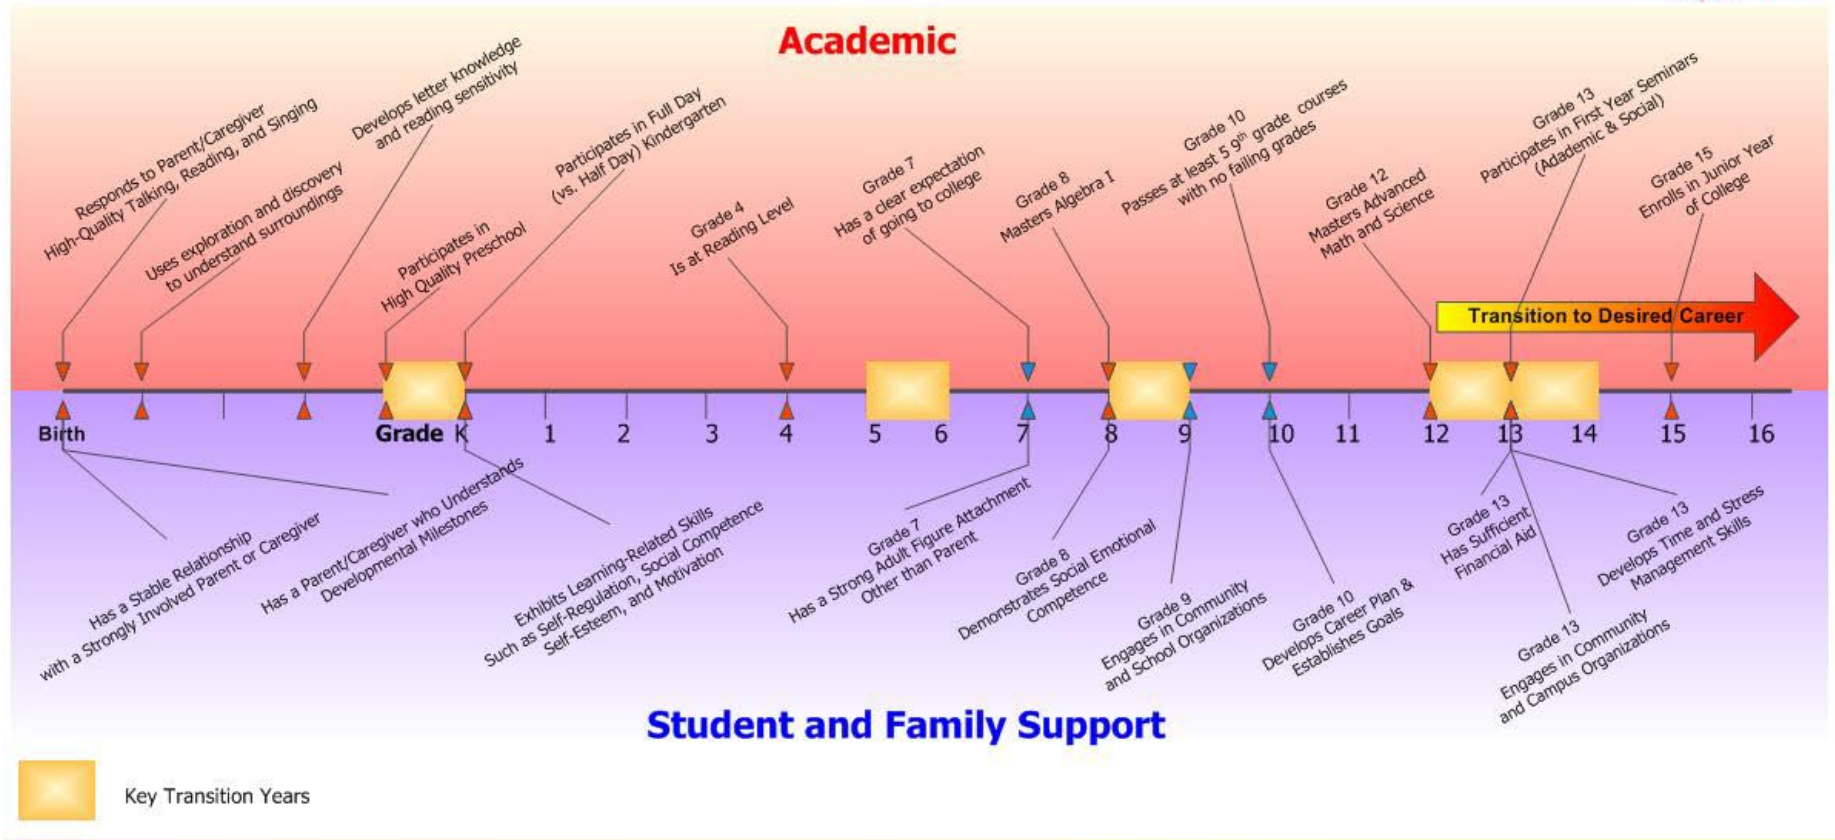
Academic

Responds to Parent/Caregiver High-Quality Talking, Reading, and Singing

Uses exploration and discovery to understand surroundings

Develops letter knowledge and reading sensitivity

Participates in High Quality Preschool

Participates in Full Day (vs. Half Day) Kindergarten

Grade 4 Is at Reading Level

Grade 7 Has a clear expectation of going to college

Grade 8 Masters Algebra I

Grade 10 Passes at least 5 $9^{th}$ grade courses with no failing grades

Grade 12 Masters Advanced Math and Science

Grade 13 Participates in First Year Seminars (Academic & Social)

Grade 15 Enrolls in Junior Year of College

Transition to Desired Career

Birth Grade K 1 2 3 4 5 6 7 8 9 10 11 12 13 14 15 16

Has a Stable Relationship with a Strongly Involved Parent or Caregiver

Has a Parent/Caregiver who Understands Developmental Milestones

Exhibits Learning-Related Skills Such as Self-Regulation, Social Competence Self-Esteem, and Motivation

Grade 7 Has a Strong Adult Figure Attachment Other than Parent

Grade 8 Demonstrates Social Emotional Competence

Grade 9 Engages in Community and School Organizations

Grade 10 Develops Career Plan & Establishes Goals

Grade 13 Has Sufficient Financial Aid

Grade 13 Engages in Community and Campus Organizations

Grade 13 Develops Time and Stress Management Skills

Student and Family Support

Key Transition Years